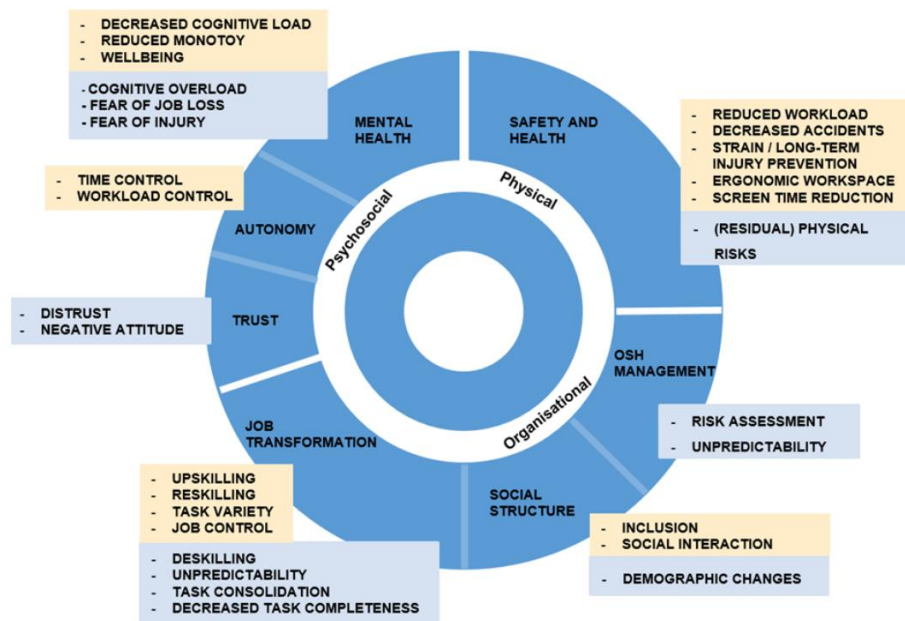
- DECREASED COGNITIVE LOAD
- REDUCED MONOTOY
- WELLBEING

- COGNITIVE OVERLOAD
- FEAR OF JOB LOSS
- FEAR OF INJURY

MENTAL HEALTH

SAFETY AND HEALTH

- REDUCED WORKLOAD
- DECREASED ACCIDENTS
- STRAIN / LONG-TERM INJURY PREVENTION
- ERGONOMIC WORKSPACE
- SCREEN TIME REDUCTION

- (RESIDUAL) PHYSICAL RISKS

- TIME CONTROL
- WORKLOAD CONTROL

AUTONOMY

Psychosocial

Physical

- DISTRUST
- NEGATIVE ATTITUDE

TRUST

OSH MANAGEMENT

Organisational

- RISK ASSESSMENT
- UNPREDICTABILITY

JOB TRANSFORMATION

SOCIAL STRUCTURE

- UPSKILLING
- RESKILLING
- TASK VARIETY
- JOB CONTROL

- INCLUSION
- SOCIAL INTERACTION

- DEMOGRAPHIC CHANGES

- DESKILLING
- UNPREDICTABILITY
- TASK CONSOLIDATION
- DECREASED TASK COMPLETENESS